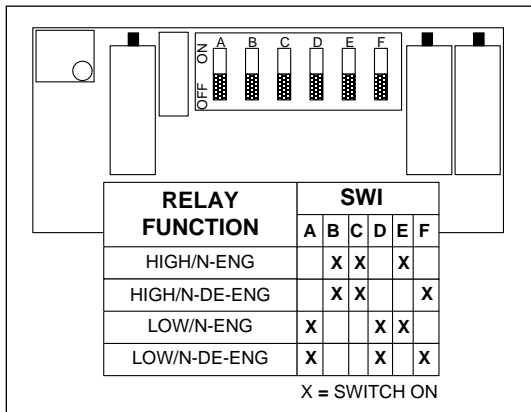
ON OFF
A B C D E F

| RELAY FUNCTION | SWI A | B | C | D | E | F |
|---|---|---|---|---|---|---|
| HIGH/N-ENG | | X | X | | X | |
| HIGH/N-DE-ENG | | X | X | | | X |
| LOW/N-ENG | X | | | X | X | |
| LOW/N-DE-ENG | X | | | X | | X |

X = SWITCH ON